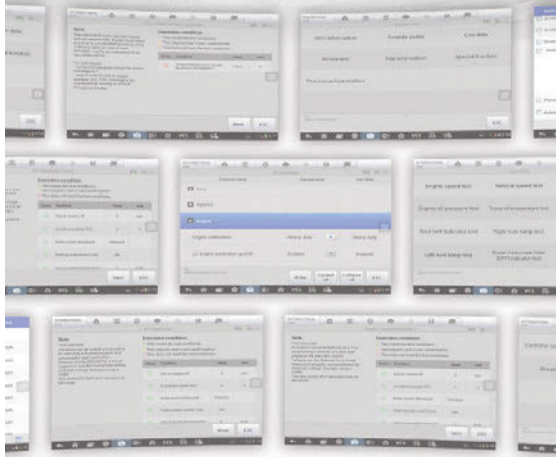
ECU information

Trouble codes

Live data

Actuation

Trip information

Special Function

Previous active malfunctions

Execution condition

Item

Status

Next

Exit

Engine

Engine calibration

Engine protection on/off

Disable

Engine speed test

Vehicle speed test

Engine oil pressure test

Engine oil temperature test

Boost Left Indicator test

Right turn lamp test

Left turn lamp test

Note

Execution condition

Item

Status

Next

Exit

Note

Execution condition

Item

Status

Next

Exit